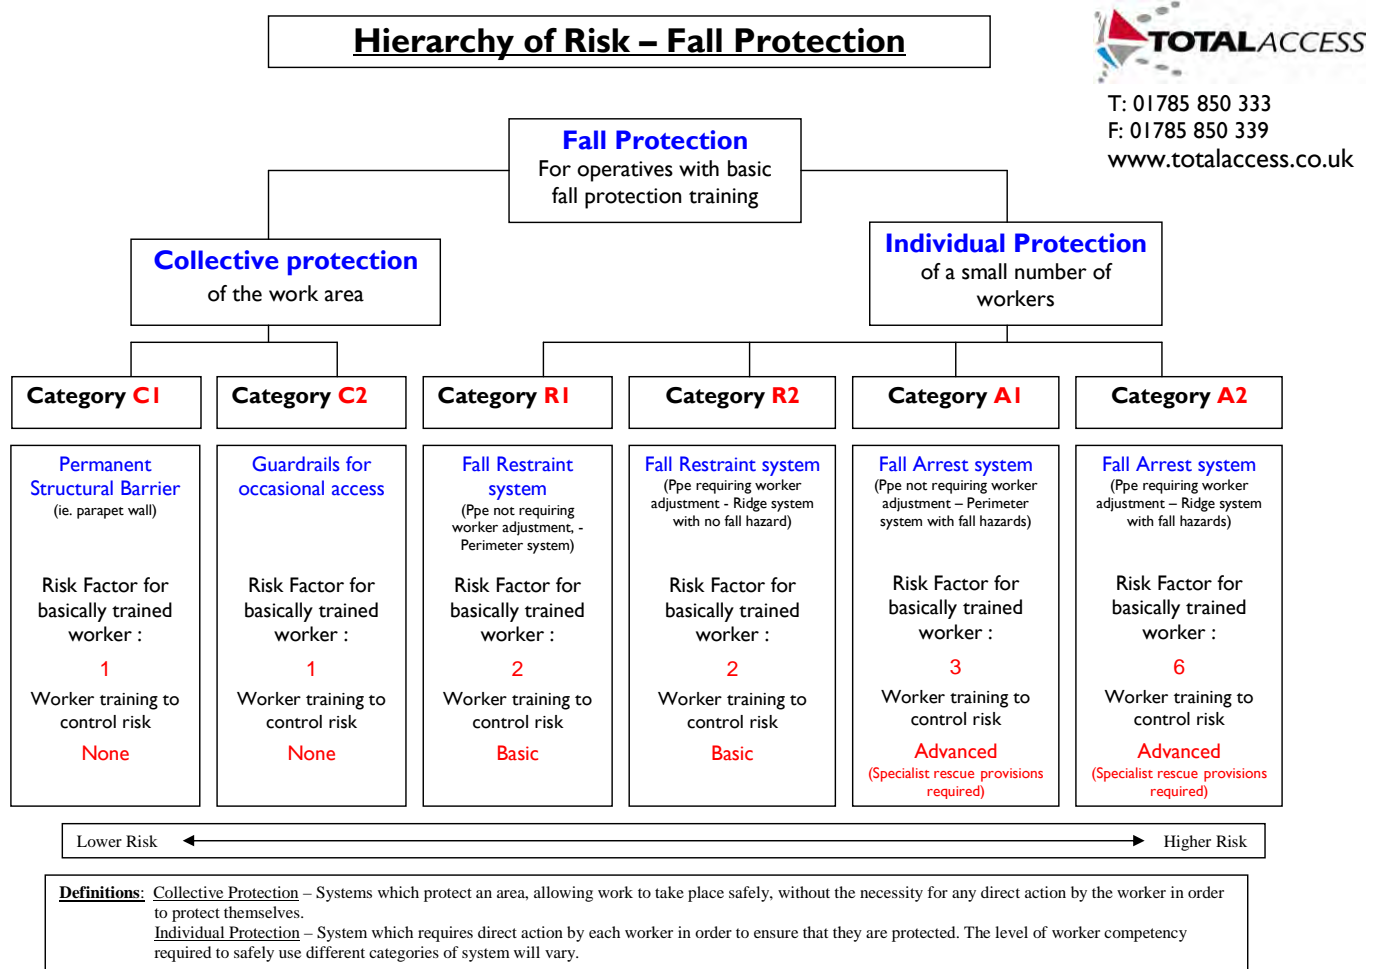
Hierarchy of Risk – Fall Protection

TOTALACCESS

T: 01785 850 333
F: 01785 850 339
www.totalaccess.co.uk

Fall Protection
For operatives with basic fall protection training

Collective protection
of the work area

Individual Protection
of a small number of workers

Category C1

Category C2

Category R1

Category R2

Category A1

Category A2

Permanent Structural Barrier
(ie. parapet wall)

Risk Factor for basically trained worker :
1
Worker training to control risk
None

Guardrails for occasional access

Risk Factor for basically trained worker :
1
Worker training to control risk
None

Fall Restraint system
(Ppe not requiring worker adjustment, - Perimeter system)

Risk Factor for basically trained worker :
2
Worker training to control risk
Basic

Fall Restraint system
(Ppe requiring worker adjustment - Ridge system with no fall hazard)

Risk Factor for basically trained worker :
2
Worker training to control risk
Basic

Fall Arrest system
(Ppe not requiring worker adjustment – Perimeter system with fall hazards)

Risk Factor for basically trained worker :
3
Worker training to control risk
Advanced
(Specialist rescue provisions required)

Fall Arrest system
(Ppe requiring worker adjustment – Ridge system with fall hazards)

Risk Factor for basically trained worker :
6
Worker training to control risk
Advanced
(Specialist rescue provisions required)

Lower Risk Higher Risk

Definitions: Collective Protection – Systems which protect an area, allowing work to take place safely, without the necessity for any direct action by the worker in order to protect themselves.
Individual Protection – System which requires direct action by each worker in order to ensure that they are protected. The level of worker competency required to safely use different categories of system will vary.